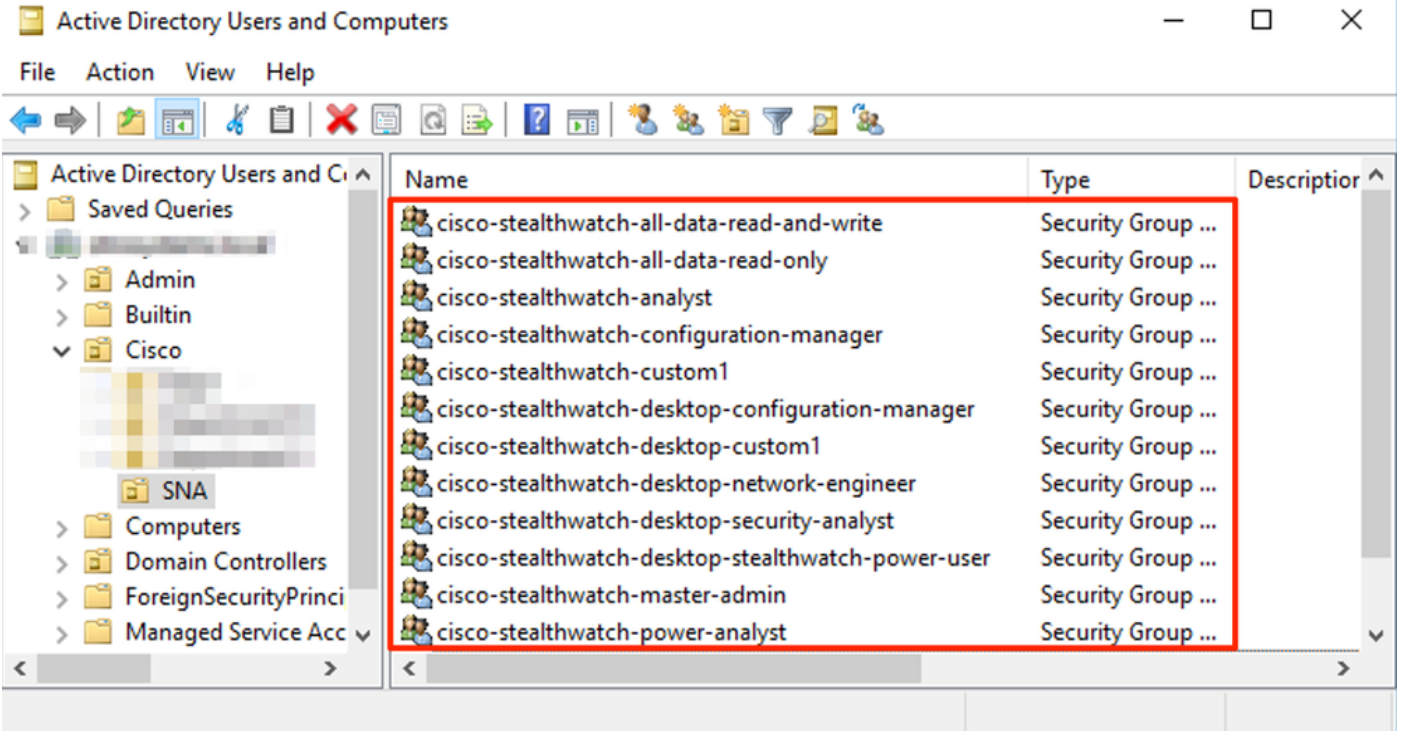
Active Directory Users and Computers

File Action View Help

Active Directory Users and C
Saved Queries
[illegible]
Admin
Builtin
Cisco
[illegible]
SNA
Computers
Domain Controllers
ForeignSecurityPrinci
Managed Service Acc

| Name | Type | Descriptior |
|---|---|---|
| cisco-stealthwatch-all-data-read-and-write | Security Group ... | |
| cisco-stealthwatch-all-data-read-only | Security Group ... | |
| cisco-stealthwatch-analyst | Security Group ... | |
| cisco-stealthwatch-configuration-manager | Security Group ... | |
| cisco-stealthwatch-custom1 | Security Group ... | |
| cisco-stealthwatch-desktop-configuration-manager | Security Group ... | |
| cisco-stealthwatch-desktop-custom1 | Security Group ... | |
| cisco-stealthwatch-desktop-network-engineer | Security Group ... | |
| cisco-stealthwatch-desktop-security-analyst | Security Group ... | |
| cisco-stealthwatch-desktop-stealthwatch-power-user | Security Group ... | |
| cisco-stealthwatch-master-admin | Security Group ... | |
| cisco-stealthwatch-power-analyst | Security Group ... | |